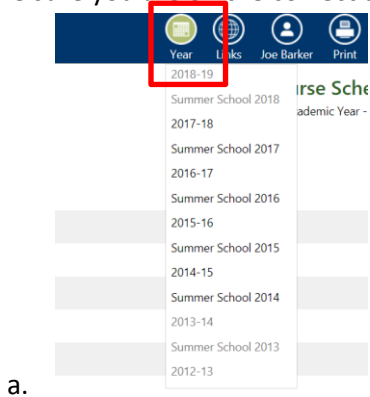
Year
Links
Joe Barker
Print
2018-19
Summer School 2018
2017-18
Summer School 2017
2016-17
Summer School 2016
2015-16
Summer School 2015
2014-15
Summer School 2014
2013-14
Summer School 2013
2012-13
urse Sche
ademic Year -
a.